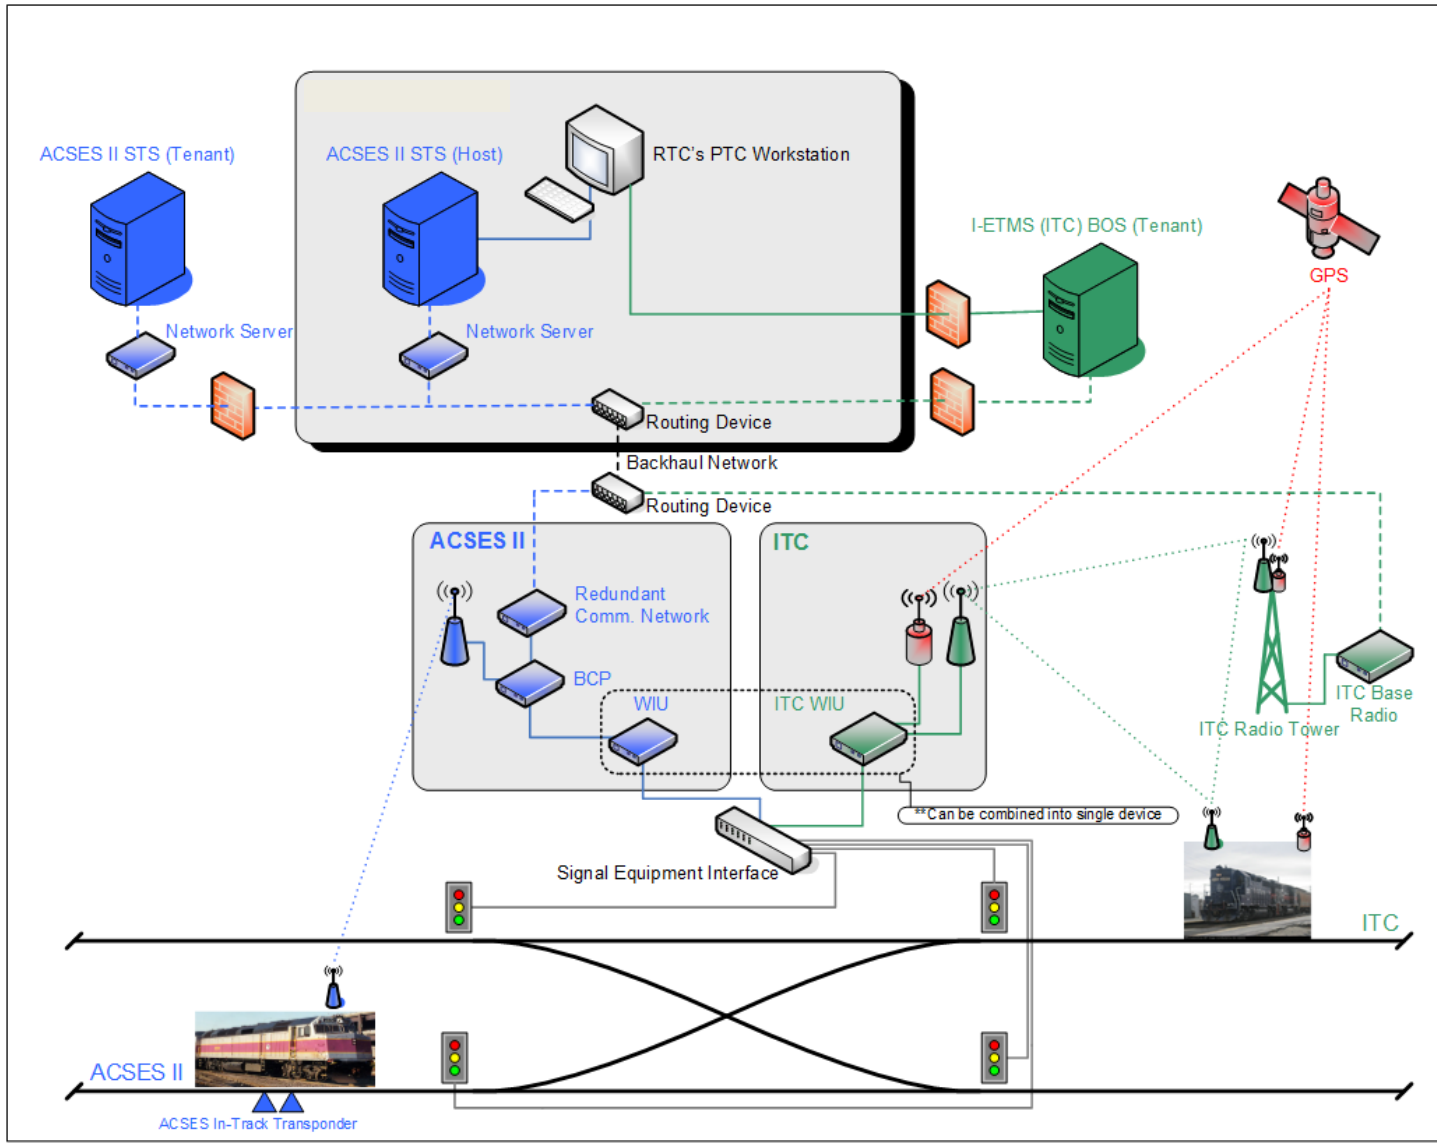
ACSES II STS (Tenant)

ACSES II STS (Host)

RTC's PTC Workstation

I-ETMS (ITC) BOS (Tenant)

GPS

Network Server

Network Server

Routing Device

Backhaul Network

Routing Device

ACSES II

Redundant Comm. Network

BCP

WIU

ITC

ITC WIU

ITC Base Radio

ITC Radio Tower

**Can be combined into single device

Signal Equipment Interface

ITC

ACSES II

ACSES In-Track Transponder